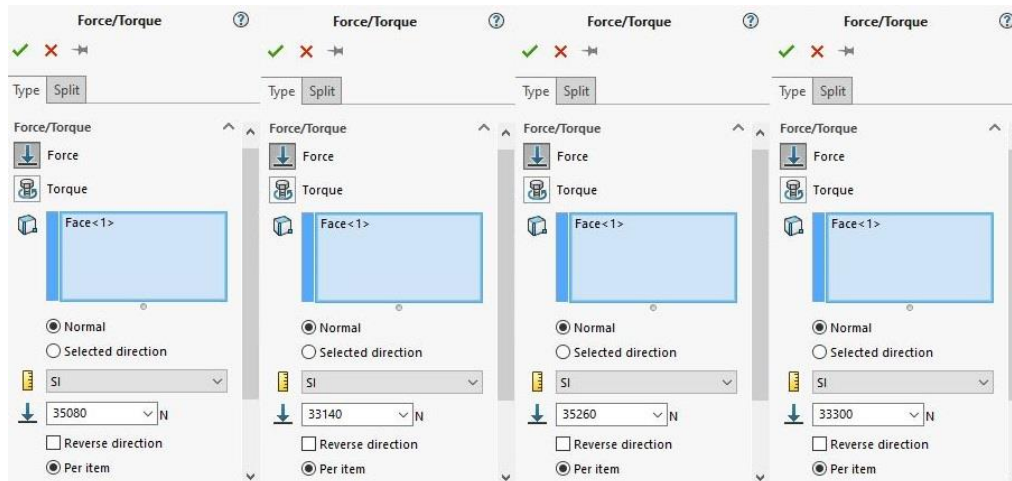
Force/Torque

Type Split

Force/Torque

Force

Torque

Face<1>

Normal

Selected direction

SI

35080 N

Reverse direction

Per item

Force/Torque

Type Split

Force/Torque

Force

Torque

Face<1>

Normal

Selected direction

SI

33140 N

Reverse direction

Per item

Force/Torque

Type Split

Force/Torque

Force

Torque

Face<1>

Normal

Selected direction

SI

35260 N

Reverse direction

Per item

Force/Torque

Type Split

Force/Torque

Force

Torque

Face<1>

Normal

Selected direction

SI

33300 N

Reverse direction

Per item